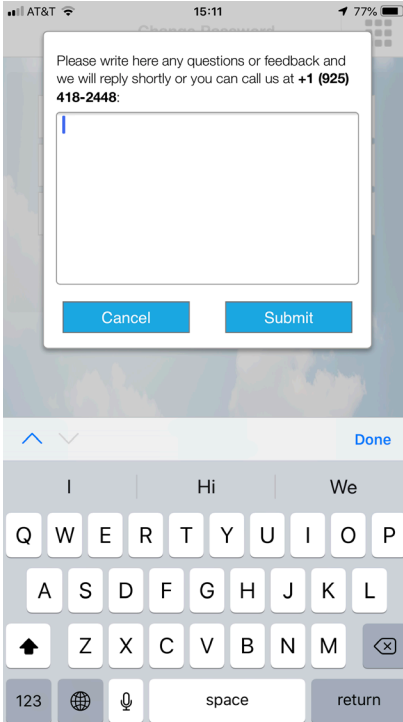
AT&T 15:11 77%

Change Password

Please write here any questions or feedback and we will reply shortly or you can call us at +1 (925) 418-2448:

Cancel Submit

Done

I Hi We

Q W E R T Y U I O P
A S D F G H J K L
Z X C V B N M
123 space return